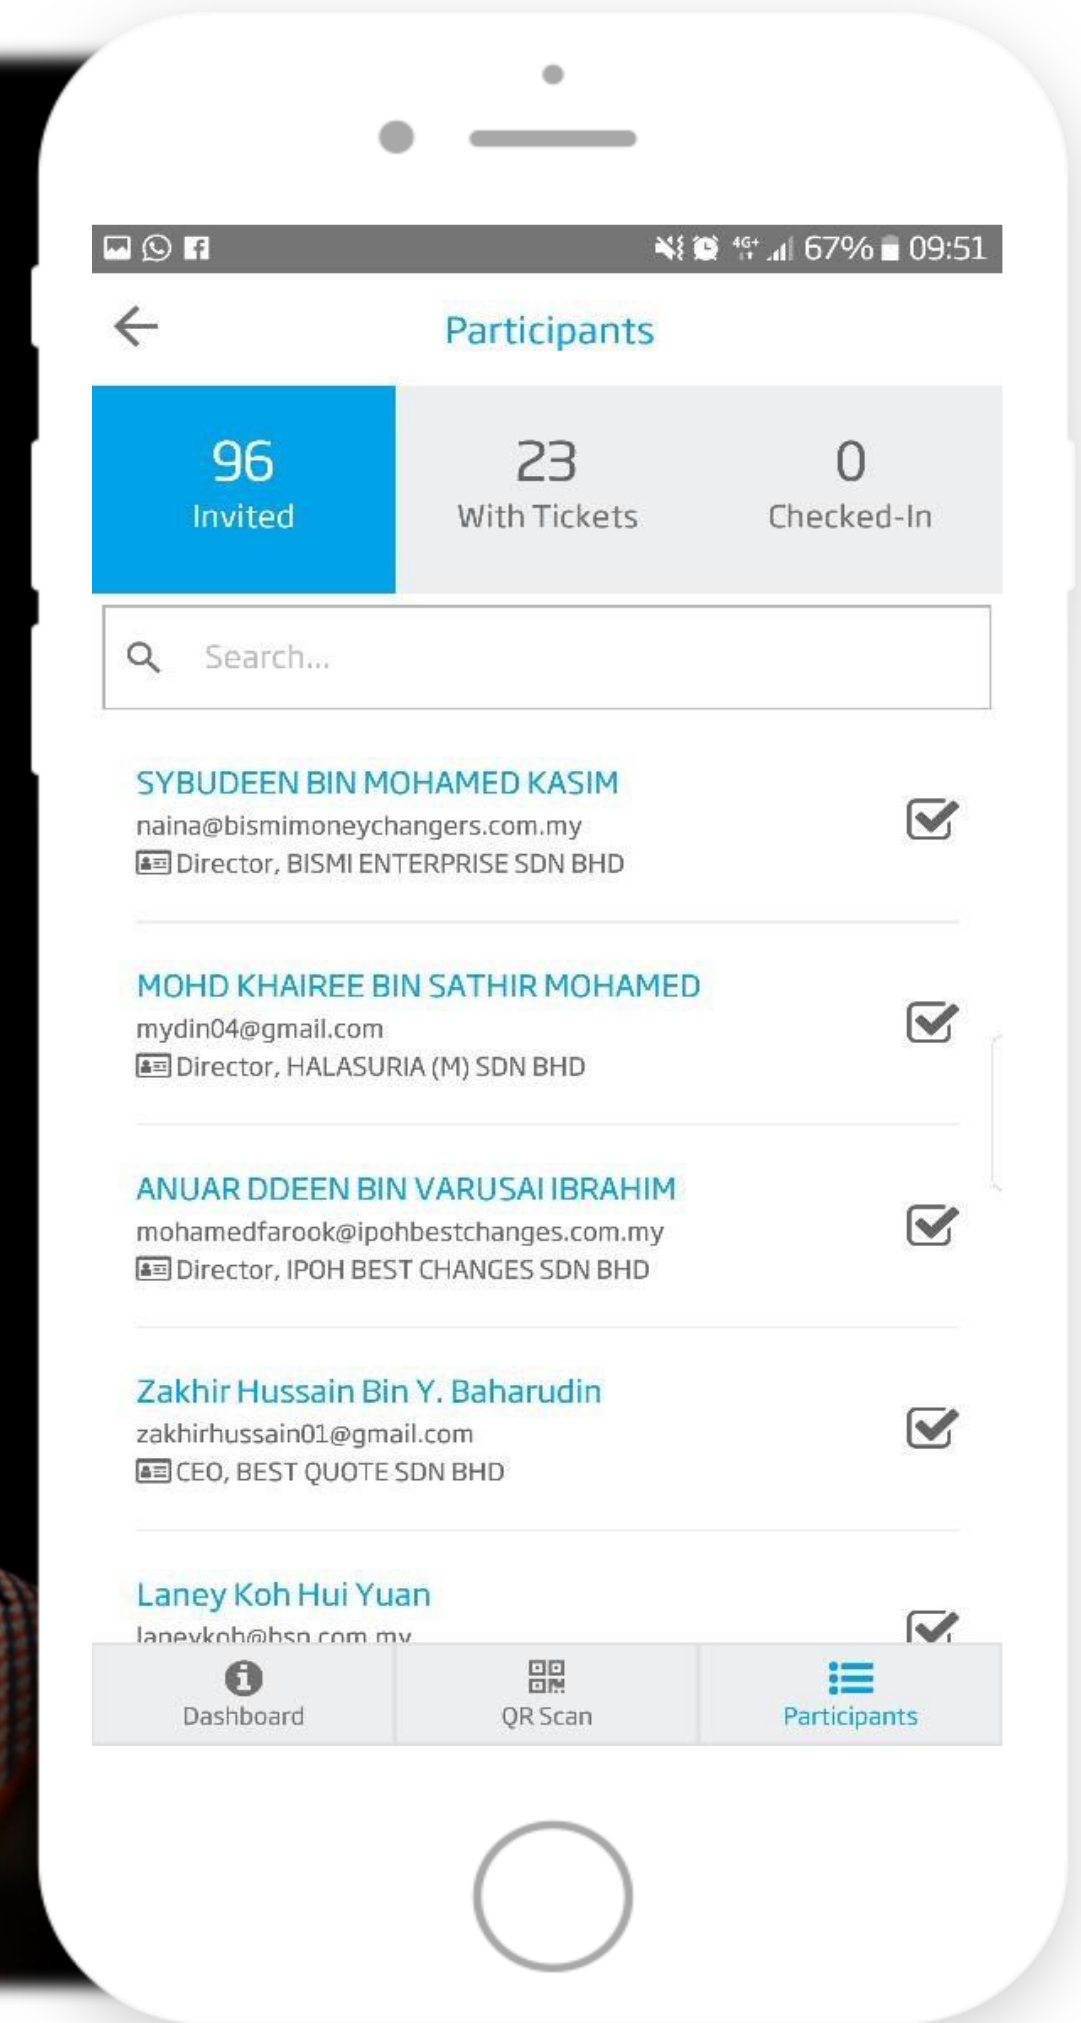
4G+ 67% 09:51

Participants

96
Invited

23
With Tickets

0
Checked-In

Search...

SYBUDEEN BIN MOHAMED KASIM
naina@bismimoneychangers.com.my
Director, BISMI ENTERPRISE SDN BHD

MOHD KHAIREE BIN SATHIR MOHAMED
mydin04@gmail.com
Director, HALASURIA (M) SDN BHD

ANUAR DDEEN BIN VARUSAI IBRAHIM
mohamedfarook@ipohbestchanges.com.my
Director, IPOH BEST CHANGES SDN BHD

Zakhir Hussain Bin Y. Baharudin
zakhirhussain01@gmail.com
CEO, BEST QUOTE SDN BHD

Laney Koh Hui Yuan
laneykoh@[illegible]

Dashboard
QR Scan
Participants